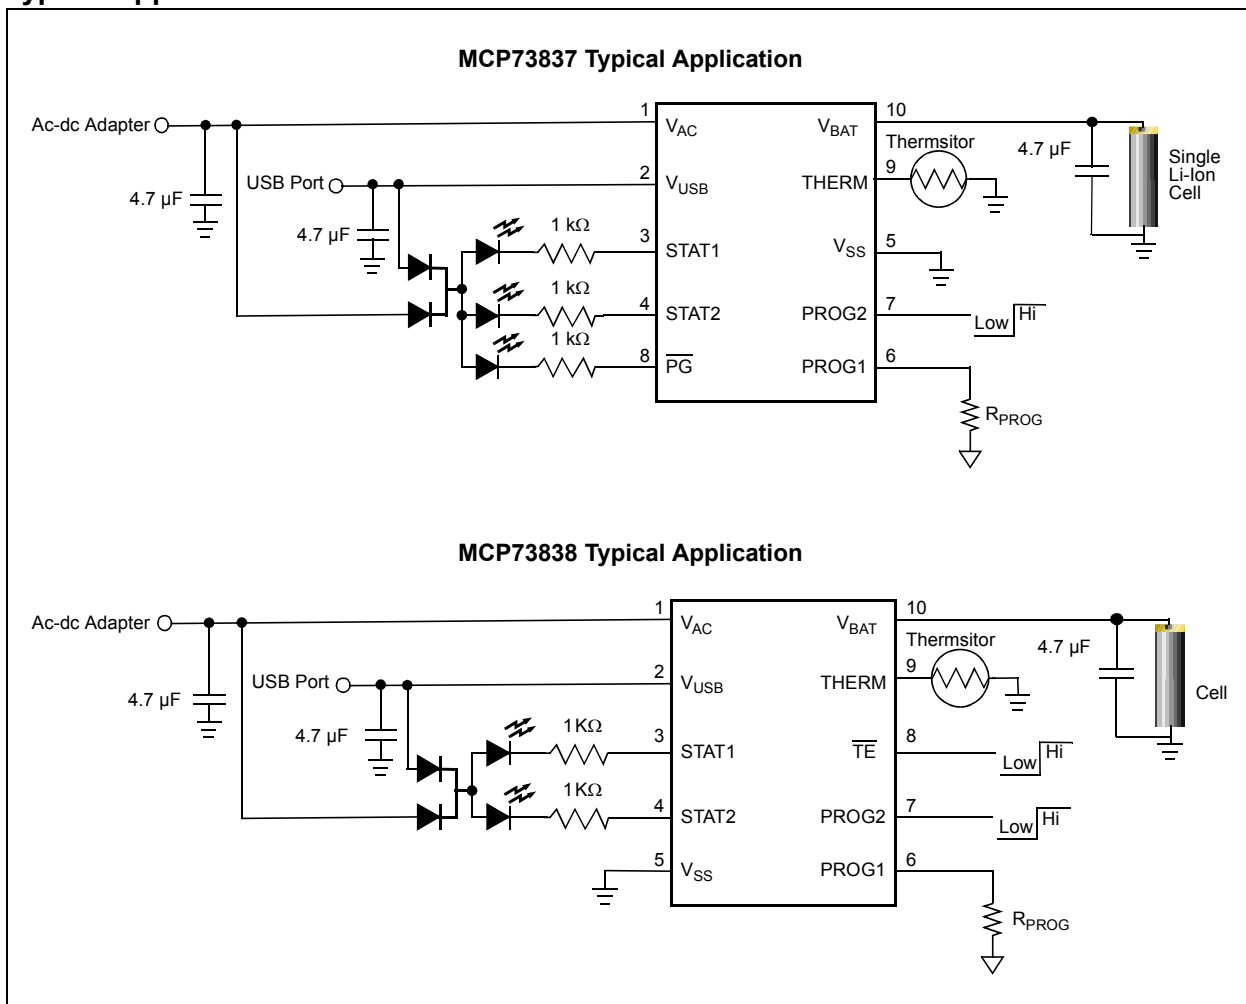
MCP73837 Typical Application

Ac-dc Adapter
4.7 µF
USB Port
4.7 µF
1 kΩ
1 kΩ
1 kΩ
1 $V_{AC}$
2 $V_{USB}$
3 STAT1
4 STAT2
8 $\overline{PG}$
10 $V_{BAT}$
9 THERM
5 $V_{SS}$
7 PROG2
6 PROG1
Thermsitor
4.7 µF
Single Li-Ion Cell
Low Hi
$R_{PROG}$

MCP73838 Typical Application

Ac-dc Adapter
4.7 µF
USB Port
4.7 µF
1KΩ
1KΩ
1 $V_{AC}$
2 $V_{USB}$
3 STAT1
4 STAT2
5 $V_{SS}$
10 $V_{BAT}$
9 THERM
8 $\overline{TE}$
7 PROG2
6 PROG1
Thermsitor
4.7 µF
Cell
Low Hi
Low Hi
$R_{PROG}$